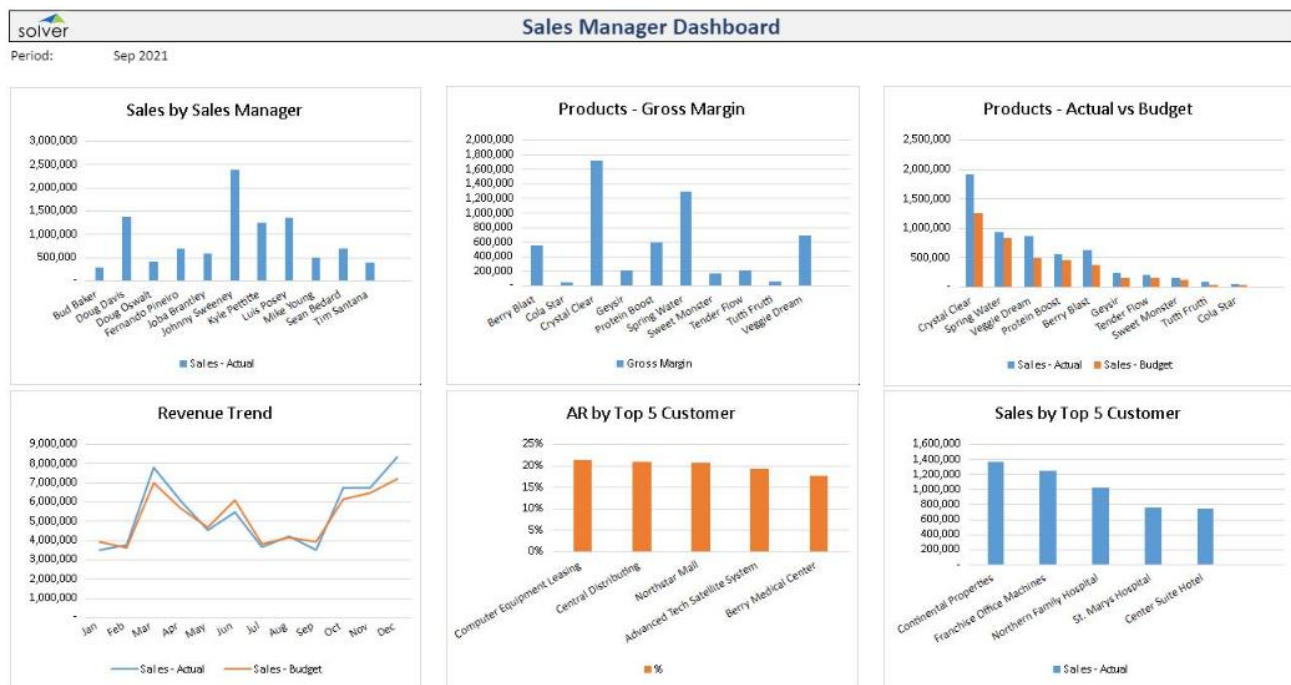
solver

Sales Manager Dashboard

Period: Sep 2021

Sales by Sales Manager

3,000,000
2,500,000
2,000,000
1,500,000
1,000,000
500,000
-

Bud Baker, Doug Davis, Doug Oswalt, Fernando Pineiro, Joba Brantley, Johnny Sweeney, Kyle Pettitte, Luis Posey, Mike Young, Sean Bedard, Tim Santana

Sales - Actual

Products - Gross Margin

2,000,000
1,800,000
1,600,000
1,400,000
1,200,000
1,000,000
800,000
600,000
400,000
200,000
-

Berry Blast, Cola Star, Crystal Clear, Geysir, Protein Boost, Spring Water, Sweet Monster, Tender Flow, Tutti Frutti, Veggie Dream

Gross Margin

Products - Actual vs Budget

2,500,000
2,000,000
1,500,000
1,000,000
500,000
-

Crystal Clear, Spring Water, Veggie Dream, Protein Boost, Berry Blast, Geysir, Tender Flow, Sweet Monster, Tutti Frutti, Cola Star

Sales - Actual, Sales - Budget

Revenue Trend

9,000,000
8,000,000
7,000,000
6,000,000
5,000,000
4,000,000
3,000,000
2,000,000
1,000,000
-

Jan, Feb, Mar, Apr, May, Jun, Jul, Aug, Sep, Oct, Nov, Dec

Sales - Actual, Sales - Budget

AR by Top 5 Customer

25%
20%
15%
10%
5%
0%

Computer Equipment Leasing, Central Distributing, Northstar Mall, Advanced Tech Satellite System, Berry Medical Center

%

Sales by Top 5 Customer

1,600,000
1,400,000
1,200,000
1,000,000
800,000
600,000
400,000
200,000
-

Continental Properties, Franchise Office Machines, Northern Family Hospital, St. Marys Hospital, Center Suite Hotel

Sales - Actual